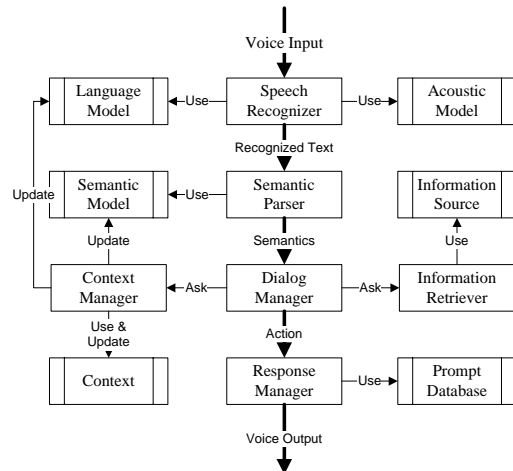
Voice Input

Language Model

Use

Speech Recognizer

Use

Acoustic Model

Recognized Text

Update

Semantic Model

Use

Semantic Parser

Information Source

Update

Semantics

Use

Context Manager

Ask

Dialog Manager

Ask

Information Retriever

Use & Update

Action

Context

Response Manager

Use

Prompt Database

Voice Output